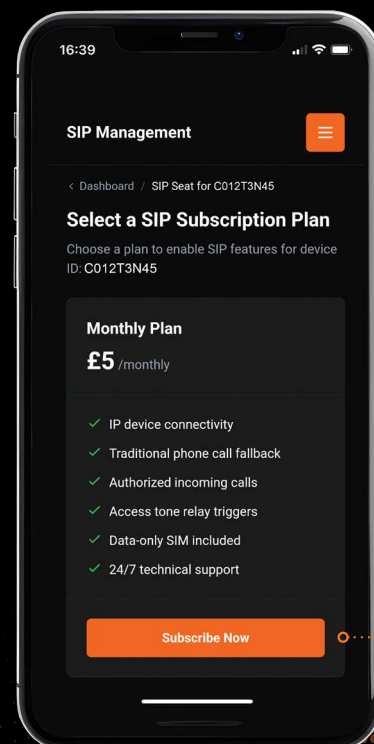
16:39

SIP Management

< Dashboard / SIP Seat for C012T3N45

Select a SIP Subscription Plan

Choose a plan to enable SIP features for device ID: C012T3N45

Monthly Plan

£5 /monthly

✓ IP device connectivity
✓ Traditional phone call fallback
✓ Authorized incoming calls
✓ Access tone relay triggers
✓ Data-only SIM included
✓ 24/7 technical support

Subscribe Now